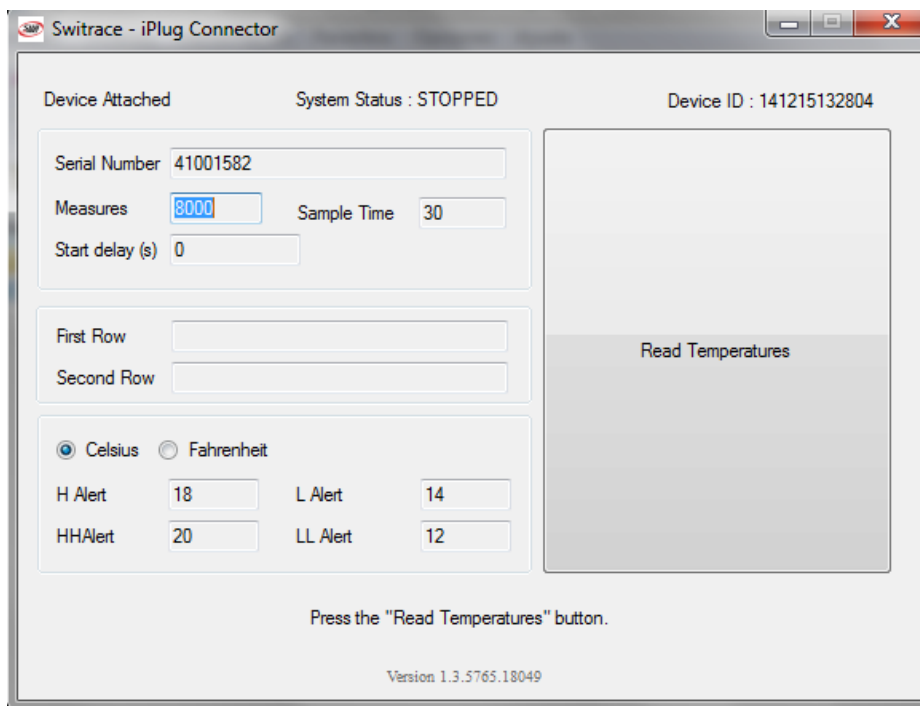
Switrace - iPlug Connector

Device Attached

System Status : STOPPED

Device ID : 141215132804

Serial Number 41001582

Measures 8000

Sample Time 30

Start delay (s) 0

First Row

Second Row

Read Temperatures

Celsius Fahrenheit

H Alert 18

L Alert 14

HHAlert 20

LL Alert 12

Press the "Read Temperatures" button.

Version 1.3.5765.18049